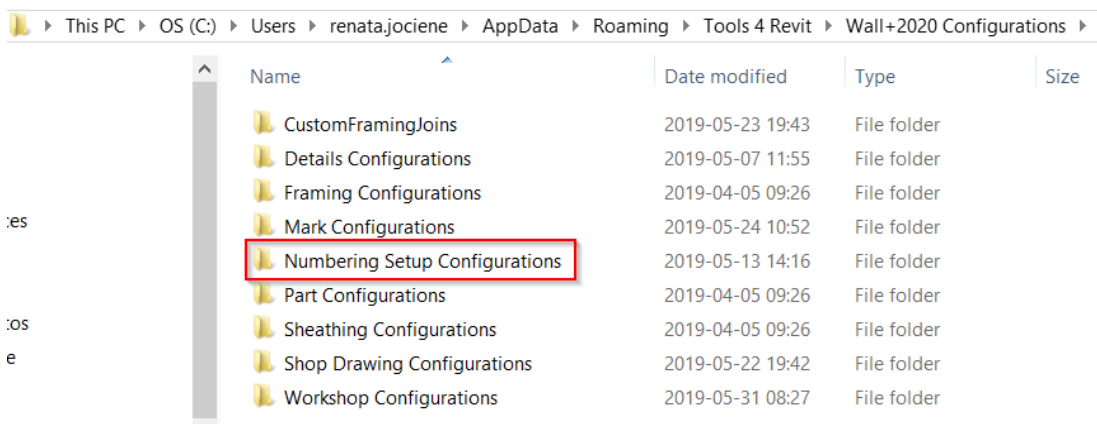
This PC › OS (C:) › Users › renata.jociene › AppData › Roaming › Tools 4 Revit › Wall+2020 Configurations ›

:es

:os

e

| Name | Date modified | Type | Size |
|---|---|---|---|
| CustomFramingJoins | 2019-05-23 19:43 | File folder | |
| Details Configurations | 2019-05-07 11:55 | File folder | |
| Framing Configurations | 2019-04-05 09:26 | File folder | |
| Mark Configurations | 2019-05-24 10:52 | File folder | |
| Numbering Setup Configurations | 2019-05-13 14:16 | File folder | |
| Part Configurations | 2019-04-05 09:26 | File folder | |
| Sheathing Configurations | 2019-04-05 09:26 | File folder | |
| Shop Drawing Configurations | 2019-05-22 19:42 | File folder | |
| Workshop Configurations | 2019-05-31 08:27 | File folder | |